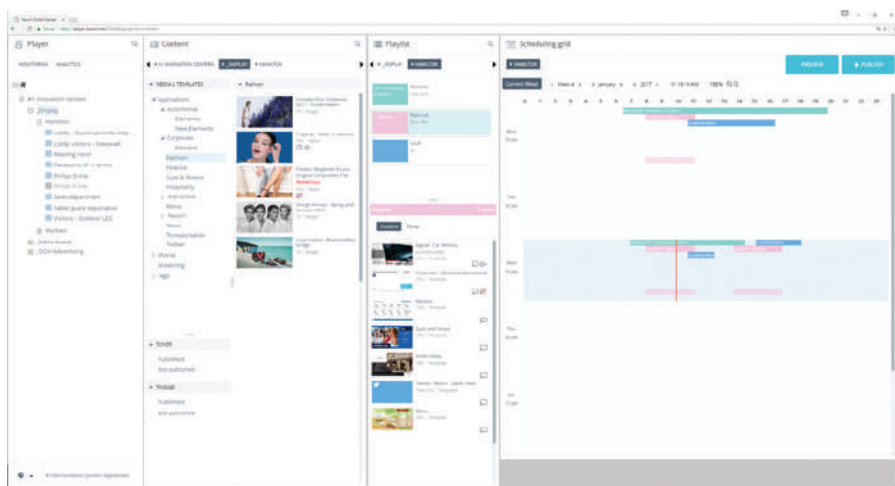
Player

MONITORING ANALYTICS

#1 Innovation Centers
Display
Hamilton
Lobby Visitors - Videowall
Meeting room
Philips D-line
Salesdepartment
Tablet guest registration
Visitors - Outdoor LED
Workers

Content

#1 INNOVATION CENTERS DISPLAY HAMILTON

MEDIA & TEMPLATES

Applications
Automotive
Elements
Corporate
Fashion
Finance
Gym & fitness
Hospitality
Industrial
Menu
Touch
Transportation
Twitter
Shared
Streaming
Tags

Fashion

TICKER
Published
Not published

TRIGGER
Published
Not published

Playlist

DISPLAY HAMILTON

Fashion
Casual

Content Planner

Scheduling grid

HAMILTON

Current Week

2017

PREVIEW

PUBLISH